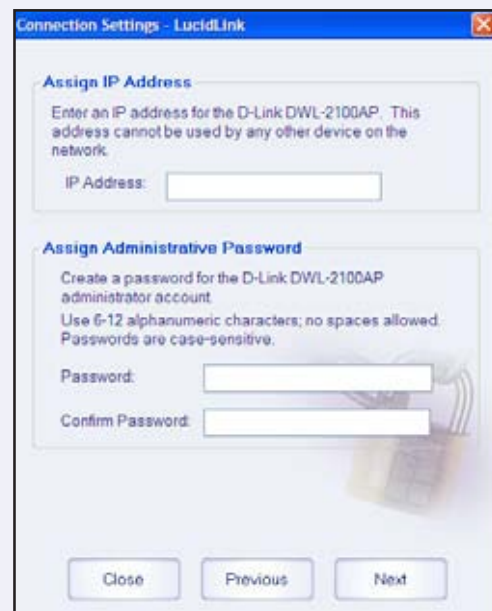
Connection Settings - LucidLink

Assign IP Address

Enter an IP address for the D-Link DWL-2100AP. This address cannot be used by any other device on the network.

IP Address:

Assign Administrative Password

Create a password for the D-Link DWL-2100AP administrator account.

Use 6-12 alphanumeric characters; no spaces allowed. Passwords are case-sensitive.

Password:

Confirm Password:

Close

Previous

Next